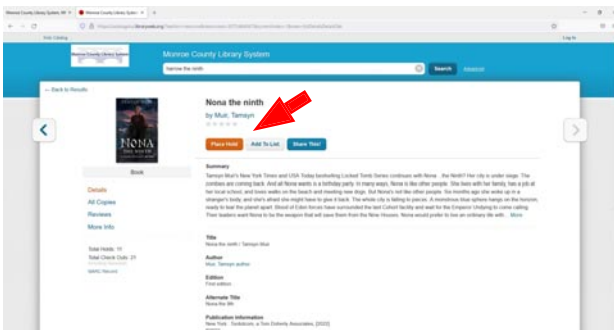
Monroe County Library System

Search Advanced

← Back to Results

Nona the ninth

by Muir, Tamsyn

Place Hold Add To List Share This!

Book

Details
All Copies
Reviews
More Info

Summary

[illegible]

Title
Nona the ninth / Tamsyn Muir

Author
Muir, Tamsyn author

Edition
First edition

Alternate Title
Nona the 9th

Publication Information
New York : Tordotcom, a Tom Doherty Associates, [2022]